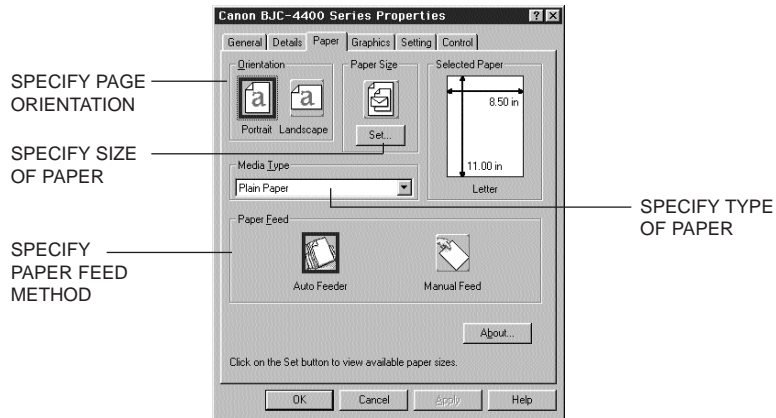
Canon BJC-4400 Series Properties

? ×

General | Details | Paper | Graphics | Setting | Control

SPECIFY PAGE ORIENTATION

Orientation

a a

Portrait Landscape

Paper Size

Set...

Selected Paper

8.50 in

11.00 in

Letter

SPECIFY SIZE OF PAPER

Media Type

Plain Paper

SPECIFY TYPE OF PAPER

SPECIFY PAPER FEED METHOD

Paper Feed

Auto Feeder

Manual Feed

About...

Click on the Set button to view available paper sizes.

OK Cancel Apply Help